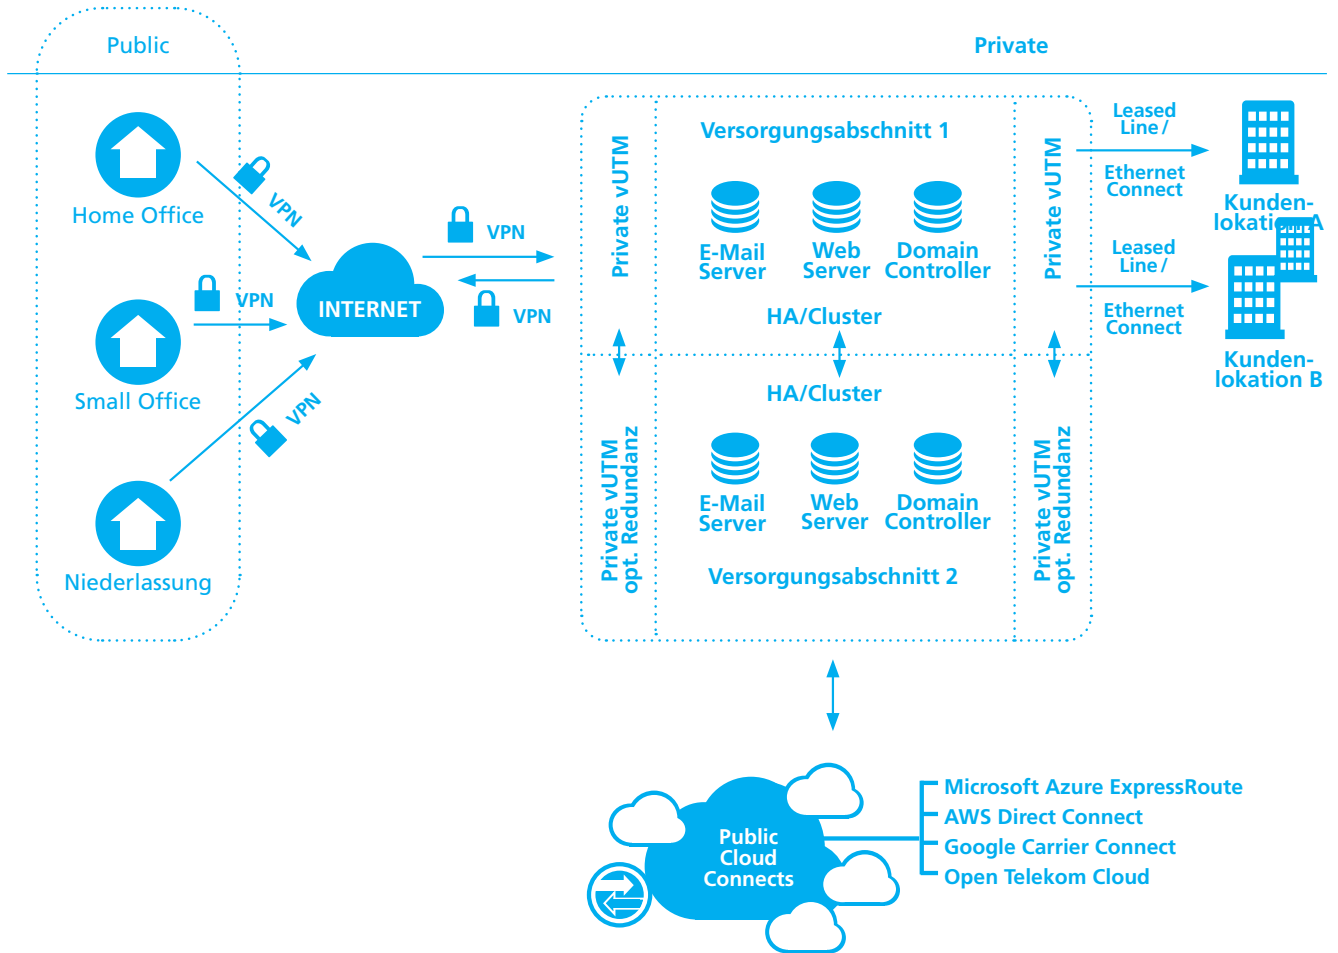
Public

Private

Home Office

VPN

VPN

INTERNET

VPN

VPN

Small Office

VPN

Niederlassung

Private vUTM

Versorgungsabschnitt 1

E-Mail Server

Web Server

Domain Controller

HA/Cluster

Private vUTM

Leased Line /

Ethernet Connect

Kunden-lokati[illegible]A

Leased Line /

Ethernet Connect

Kunden-lokation B

HA/Cluster

Private vUTM opt. Redundanz

E-Mail Server

Web Server

Domain Controller

Versorgungsabschnitt 2

Private vUTM opt. Redundanz

Public Cloud Connects

Microsoft Azure ExpressRoute
AWS Direct Connect
Google Carrier Connect
Open Telekom Cloud